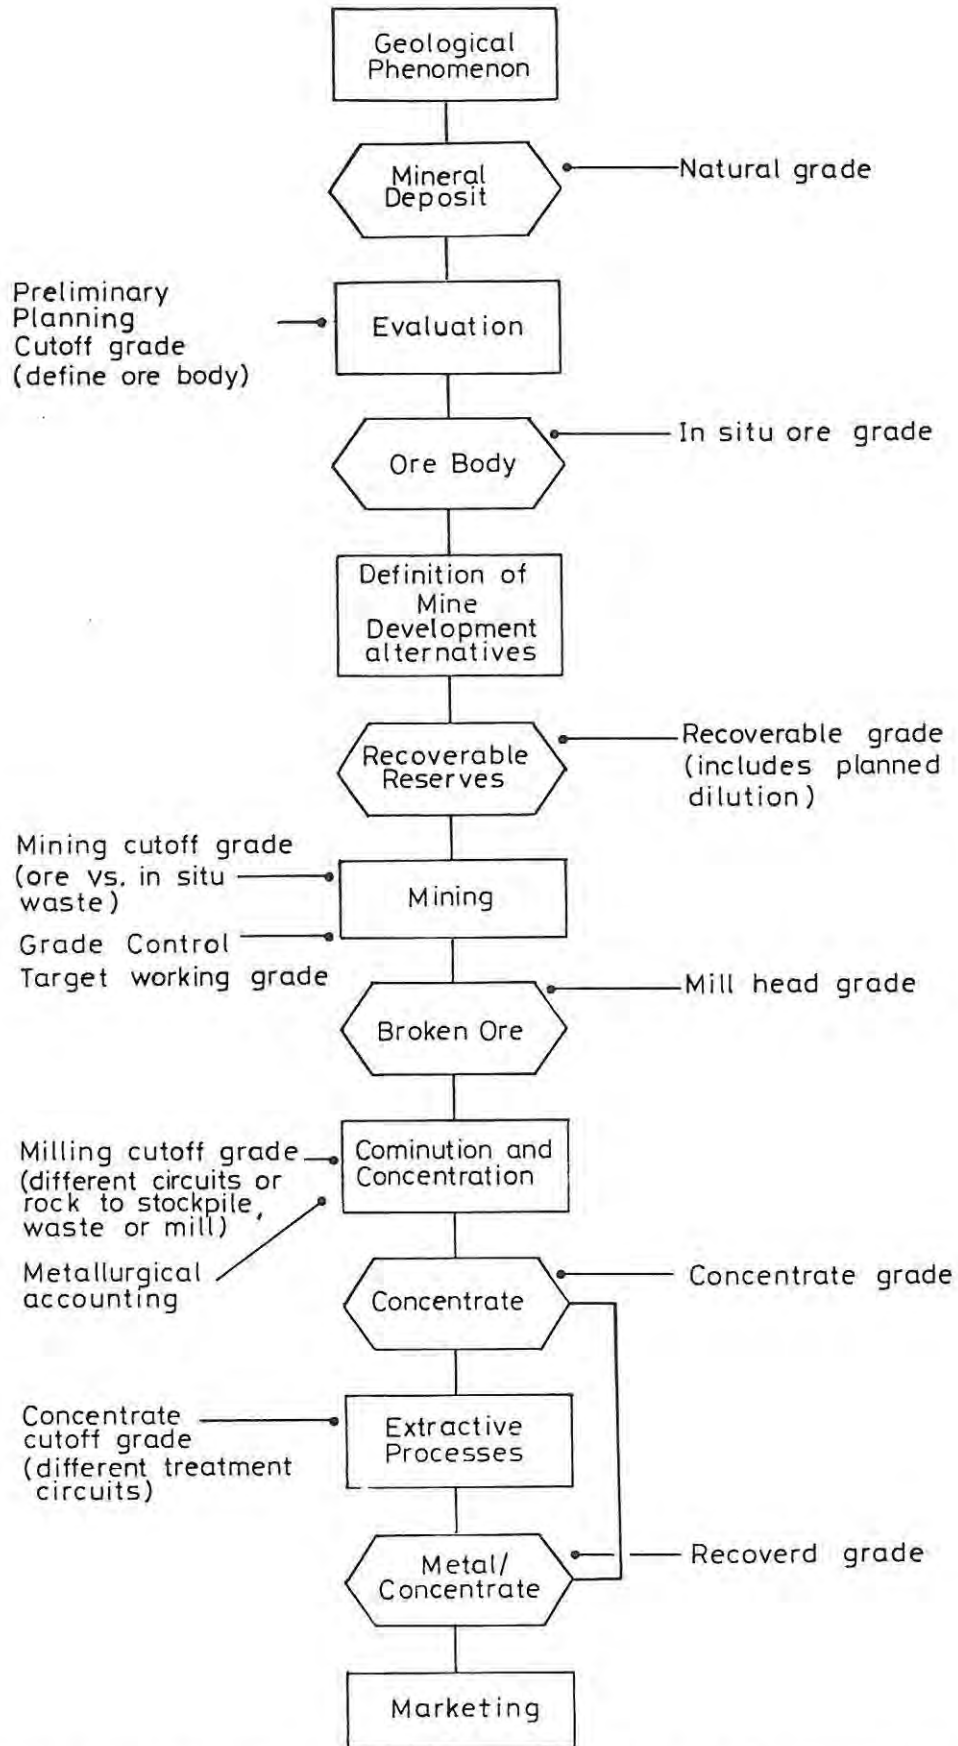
Geological Phenomenon

Mineral Deposit

Natural grade

Preliminary Planning Cutoff grade (define ore body)

Evaluation

Ore Body

In situ ore grade

Definition of Mine Development alternatives

Recoverable Reserves

Recoverable grade (includes planned dilution)

Mining cutoff grade (ore vs. in situ waste)

Mining

Grade Control

Target working grade

Mill head grade

Broken Ore

Milling cutoff grade (different circuits or rock to stockpile, waste or mill)

Comminution and Concentration

Metallurgical accounting

Concentrate

Concentrate grade

Concentrate cutoff grade (different treatment circuits)

Extractive Processes

Metal/ Concentrate

Recoverd grade

Marketing